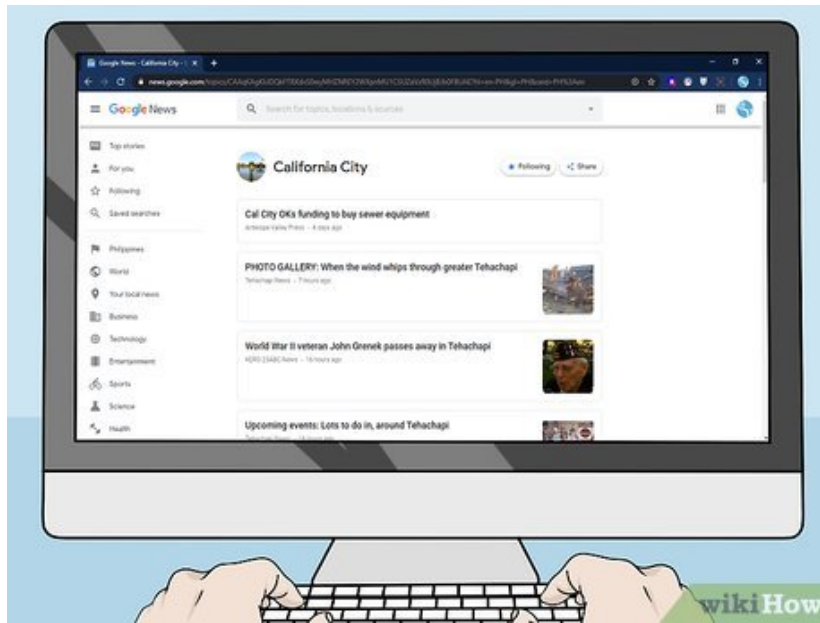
Google News - California City
news.google.com/topics/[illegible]

Google News

Search for topics, locations & sources

Top stories
For you
Following
Saved searches
Philippines
World
Your local news
Business
Technology
Entertainment
Sports
Science
Health

California City

Following
Share

Cal City OKs funding to buy sewer equipment
Antelope Valley Press · 4 days ago

PHOTO GALLERY: When the wind whips through greater Tehachapi
Tehachapi News · 7 hours ago

World War II veteran John Grenek passes away in Tehachapi
KERO 23ABC News · 16 hours ago

Upcoming events: Lots to do in, around Tehachapi
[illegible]

wikiHow